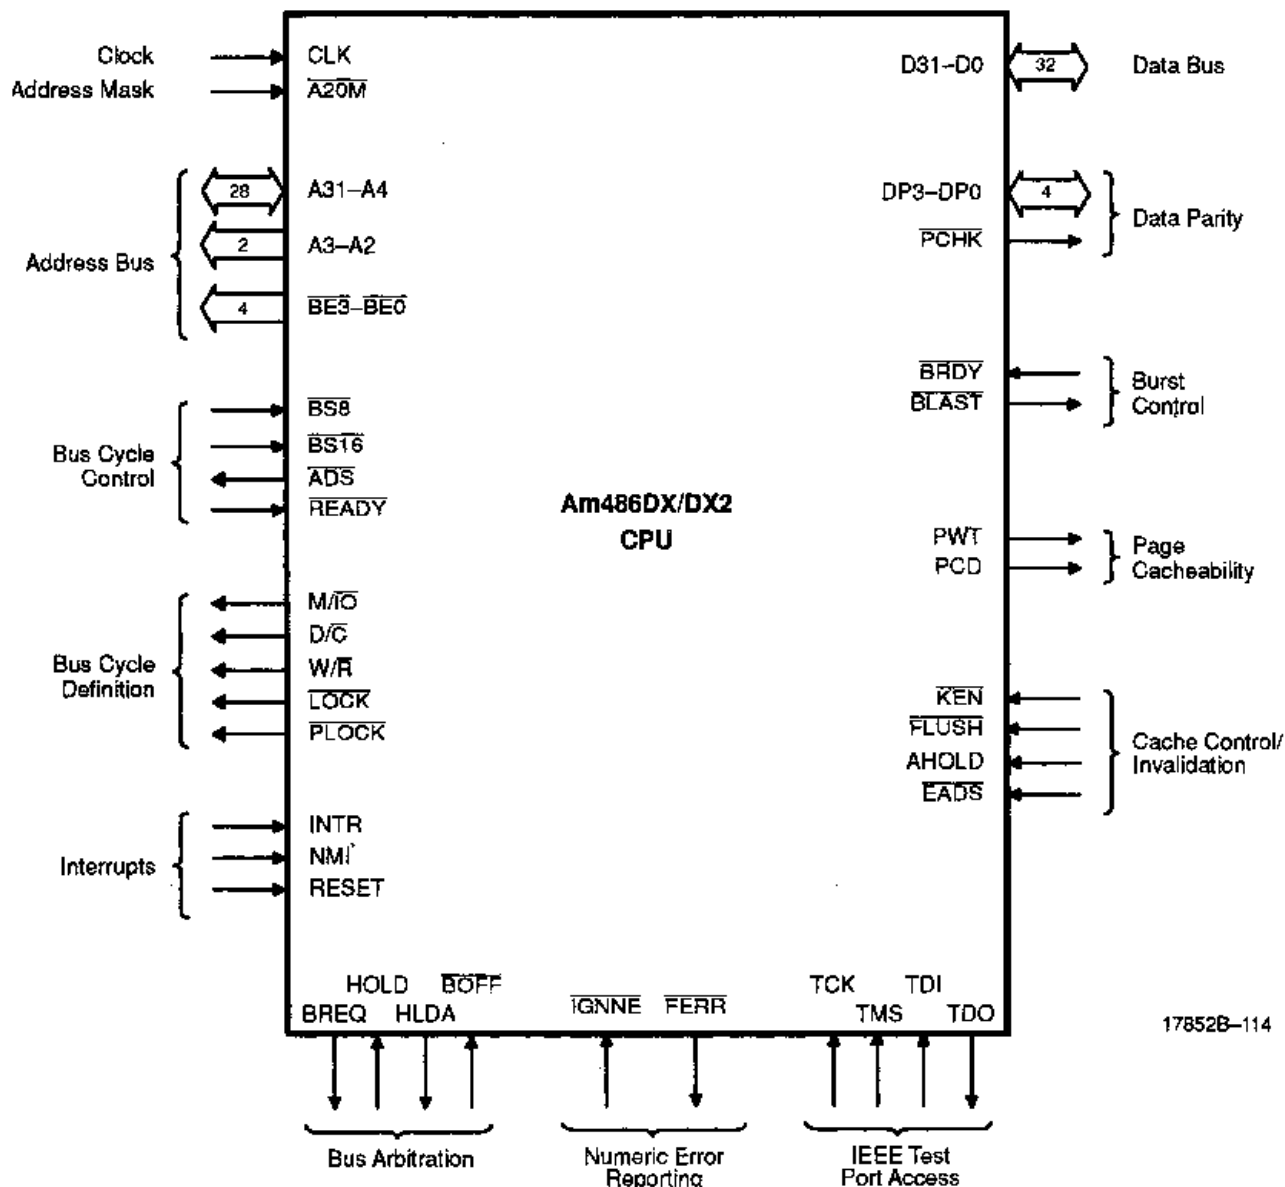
Clock
Address Mask

CLK
$\overline{A20M}$

Address Bus

28
A31–A4
2
A3–A2
4
$\overline{BE3}$–$\overline{BE0}$

Bus Cycle Control

$\overline{BS8}$
$\overline{BS16}$
$\overline{ADS}$
$\overline{READY}$

Bus Cycle Definition

M/$\overline{IO}$
D/$\overline{C}$
W/$\overline{R}$
$\overline{LOCK}$
$\overline{PLOCK}$

Interrupts

INTR
NMI
RESET

Am486DX/DX2
CPU

D31–D0
32
Data Bus

DP3–DP0
4
$\overline{PCHK}$
Data Parity

$\overline{BRDY}$
$\overline{BLAST}$
Burst Control

PWT
PCD
Page Cacheability

$\overline{KEN}$
$\overline{FLUSH}$
AHOLD
$\overline{EADS}$
Cache Control/ Invalidation

HOLD
$\overline{BOFF}$
BREQ
HLDA
$\overline{IGNNE}$
$\overline{FERR}$
TCK
TDI
TMS
TDO

17852B–114

Bus Arbitration
Numeric Error Reporting
IEEE Test Port Access